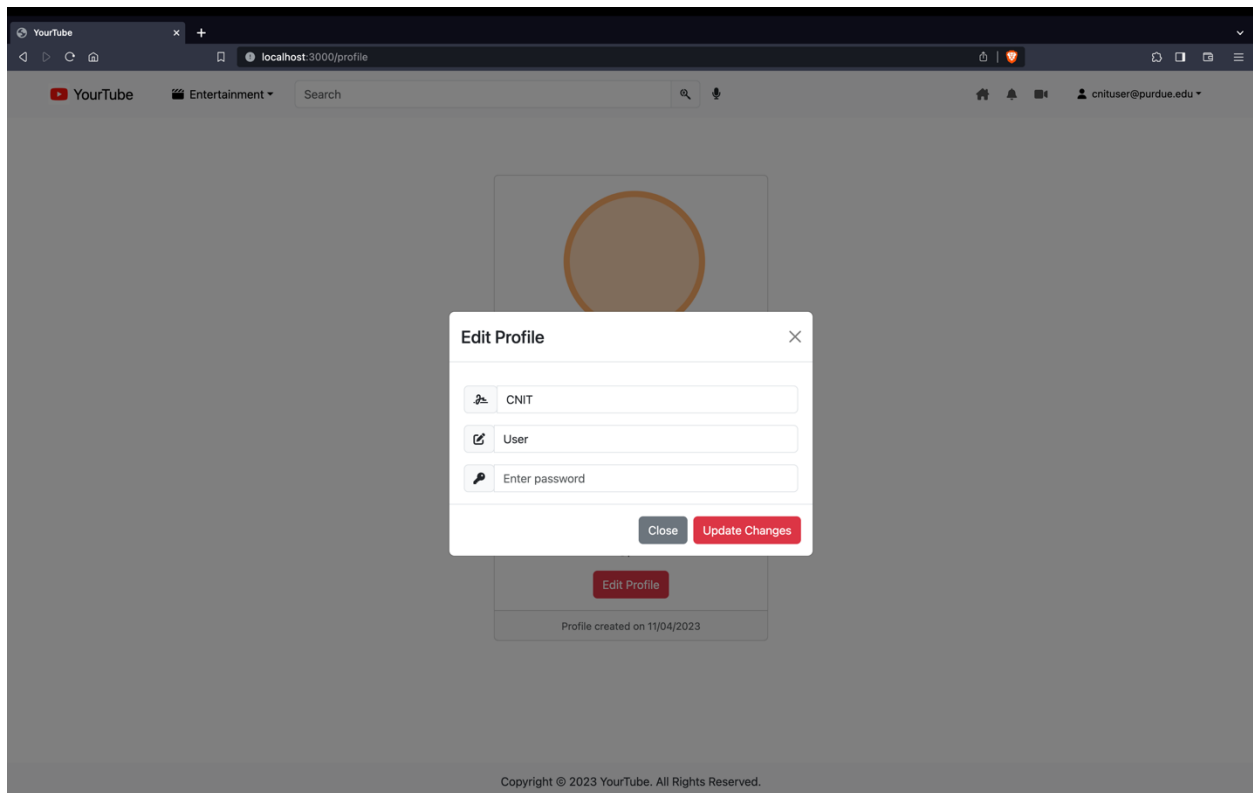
YourTube ×
localhost:3000/profile

YourTube
Entertainment
Search
cnituser@purdue.edu

Edit Profile
×
CNIT
User
Enter password
Close
Update Changes

Edit Profile
Profile created on 11/04/2023

Copyright © 2023 YourTube. All Rights Reserved.